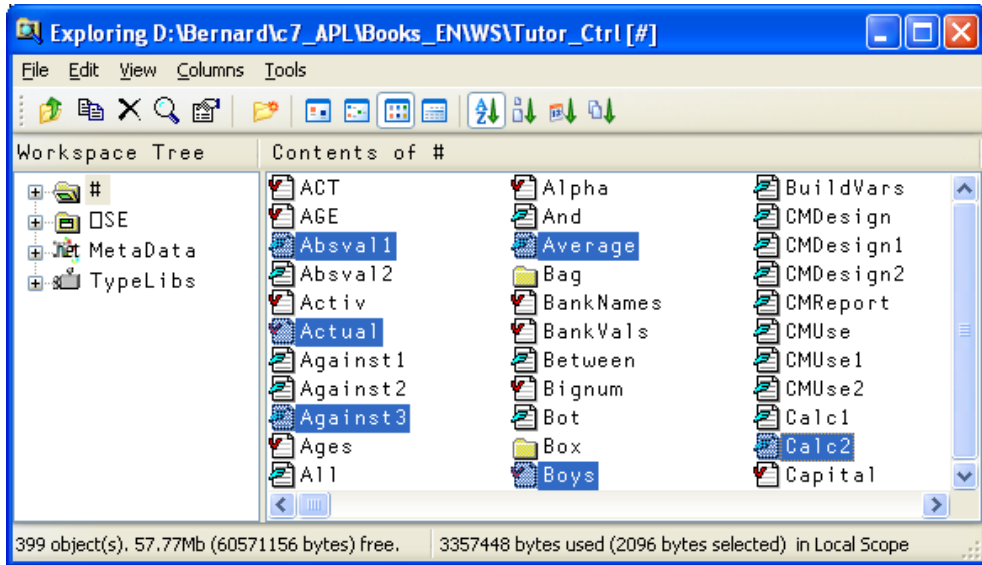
Exploring D:\Bernard\c7_APL\Books_EN\WS\Tutor_Ctrl [#]

File Edit View Columns Tools

Workspace Tree

# ⎕SE MetaData TypeLibs

Contents of #

ACT
AGE
Absval1
Absval2
Activ
Actual
Against1
Against2
Against3
Ages
All

Alpha
And
Average
Bag
BankNames
BankVals
Between
Bignum
Bot
Box
Boys

BuildVars
CMDesign
CMDesign1
CMDesign2
CMReport
CMUse
CMUse1
CMUse2
Calc1
Calc2
Capital

399 object(s). 57.77Mb (60571156 bytes) free. 3357448 bytes used (2096 bytes selected) in Local Scope